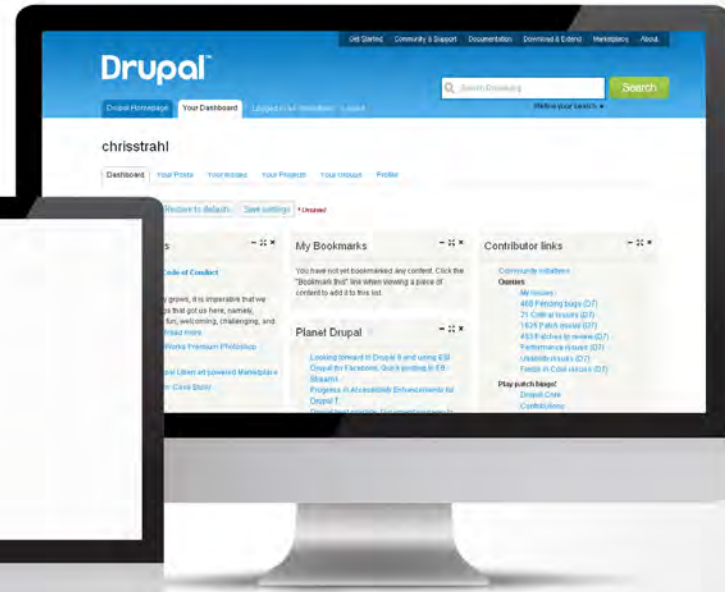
Get Started Community & Support Documentation Download & Extend Marketplace About

Drupal

Search Drupal.org Search

Refine your search ▾

Drupal Homepage Your Dashboard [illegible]

chrisstrahl

Dashboard Your Posts Your Issues Your Projects Your Groups Profile

Restore to defaults Save settings * Unsaved

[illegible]s

Code of Conduct

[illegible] grows, it is imperative that we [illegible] that got us here, namely, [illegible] fun, welcoming, challenging, and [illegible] Read more

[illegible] Works Premium Photoshop

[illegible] Liberal art powered Marketplace

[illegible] Case Study

My Bookmarks

You have not yet bookmarked any content. Click the "Bookmark this" link when viewing a piece of content to add it to this list.

Planet Drupal

Looking forward to Drupal 8 and using ESI
Drupal for Facebook: Quick posting to FB Streams
Progress in Accessibility Enhancements for Drupal 7
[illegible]

Contributor links

Community initiatives
Queues
My issues
468 Pending bugs (D7)
21 Critical issues (D7)
1626 Patch queue (D7)
493 Patches to review (D7)
Performance issues (D7)
Usability issues (D7)
Fields in Core issues (D7)
Play patch bingo!
Drupal Core
Contributions